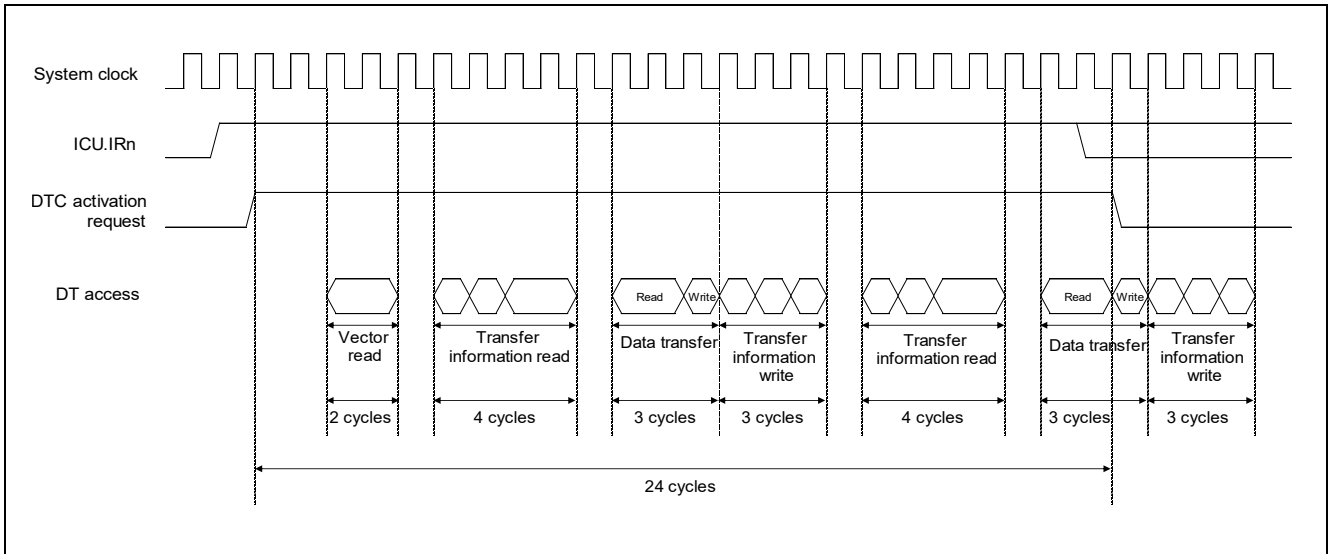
System clock

ICU.IRn

DTC activation request

DT access

Read Write Read Write

Vector read

Transfer information read

Data transfer

Transfer information write

Transfer information read

Data transfer

Transfer information write

2 cycles

4 cycles

3 cycles

3 cycles

4 cycles

3 cycles

3 cycles

24 cycles